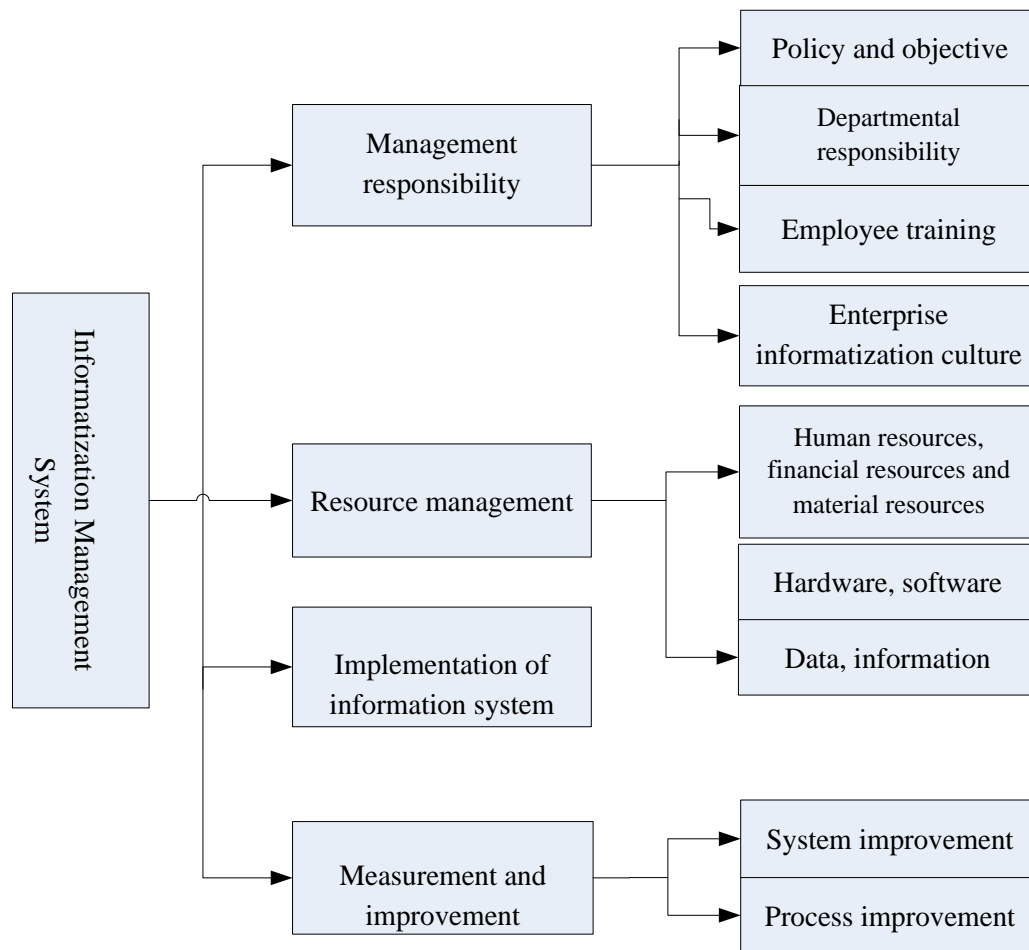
Informatization Management System

Management responsibility

Policy and objective

Departmental responsibility

Employee training

Enterprise informatization culture

Resource management

Human resources, financial resources and material resources

Hardware, software

Data, information

Implementation of information system

Measurement and improvement

System improvement

Process improvement